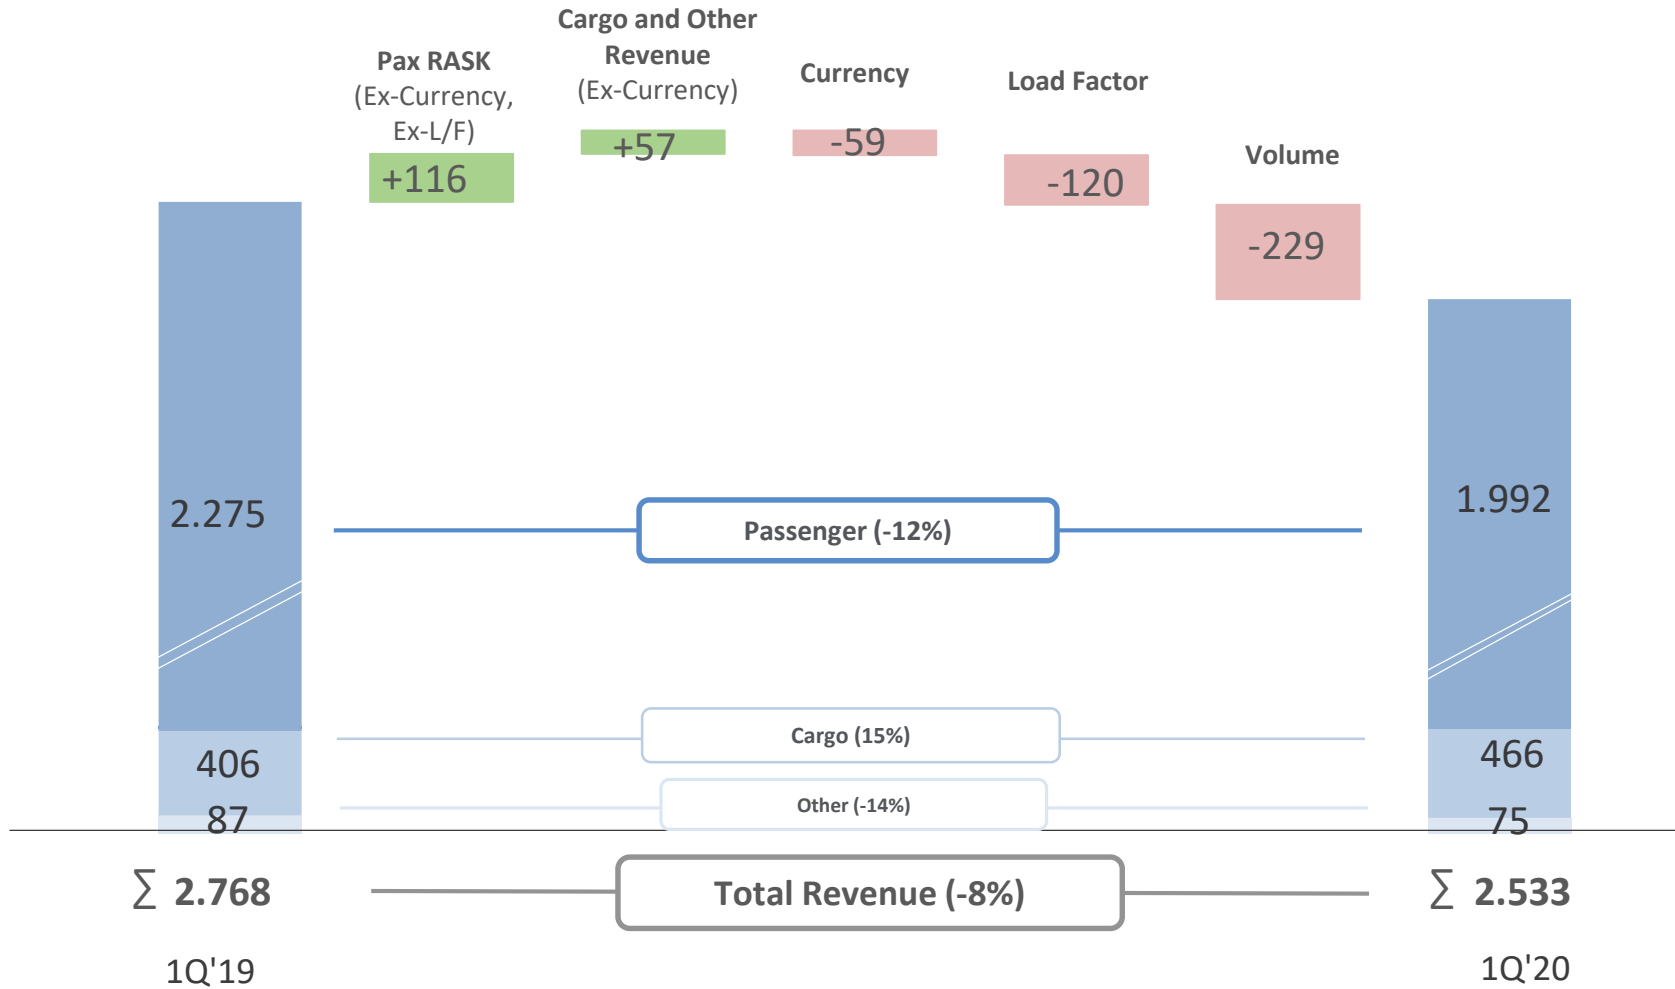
Pax RASK (Ex-Currency, Ex-L/F)

+116

Cargo and Other Revenue (Ex-Currency)

+57

Currency

-59

Load Factor

-120

Volume

-229

2.275

406

87

Passenger (-12%)

Cargo (15%)

Other (-14%)

1.992

466

75

$\sum$ 2.768

Total Revenue (-8%)

$\sum$ 2.533

1Q'19

1Q'20